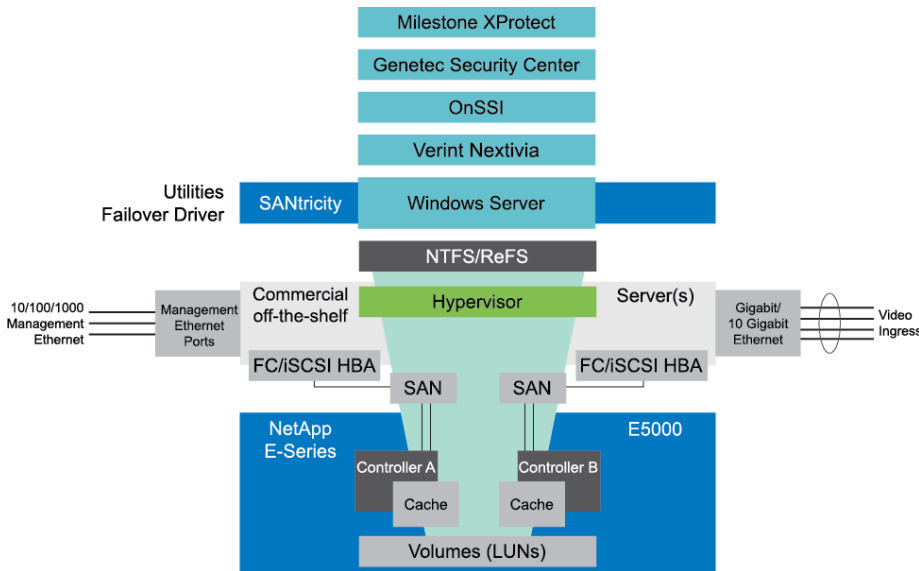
Milestone XProtect

Genetec Security Center

OnSSI

Verint Nextivia

Utilities Failover Driver

SANtricity

Windows Server

NTFS/ReFS

10/100/1000 Management Ethernet

Management Ethernet Ports

Commercial off-the-shelf

Hypervisor

Server(s)

Gigabit/ 10 Gigabit Ethernet

Video Ingress

FC/iSCSI HBA

FC/iSCSI HBA

SAN

SAN

NetApp E-Series

E5000

Controller A

Controller B

Cache

Cache

Volumes (LUNs)